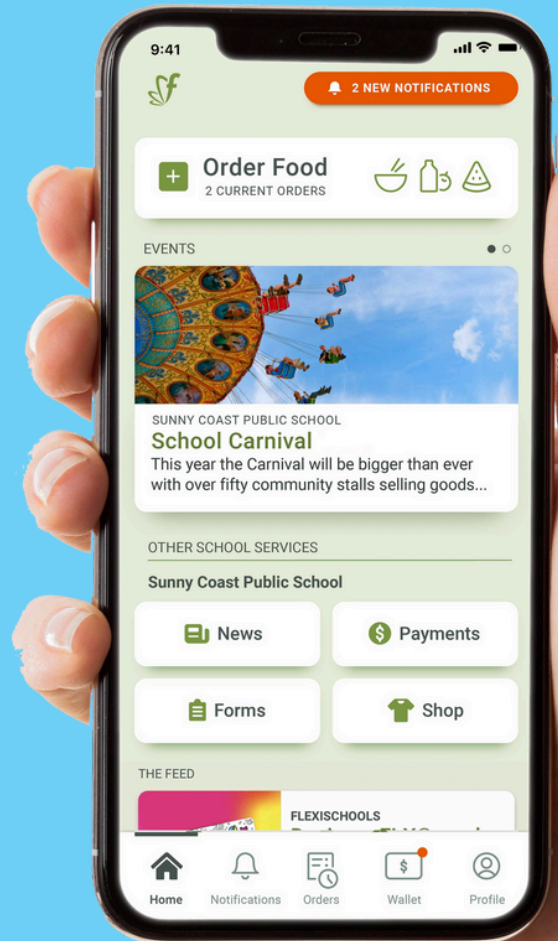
9:41

2 NEW NOTIFICATIONS

Order Food
2 CURRENT ORDERS

EVENTS

SUNNY COAST PUBLIC SCHOOL
School Carnival
This year the Carnival will be bigger than ever with over fifty community stalls selling goods...

OTHER SCHOOL SERVICES

Sunny Coast Public School

News
Payments
Forms
Shop

THE FEED

FLEXISCHOOLS
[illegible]

Home
Notifications
Orders
Wallet
Profile